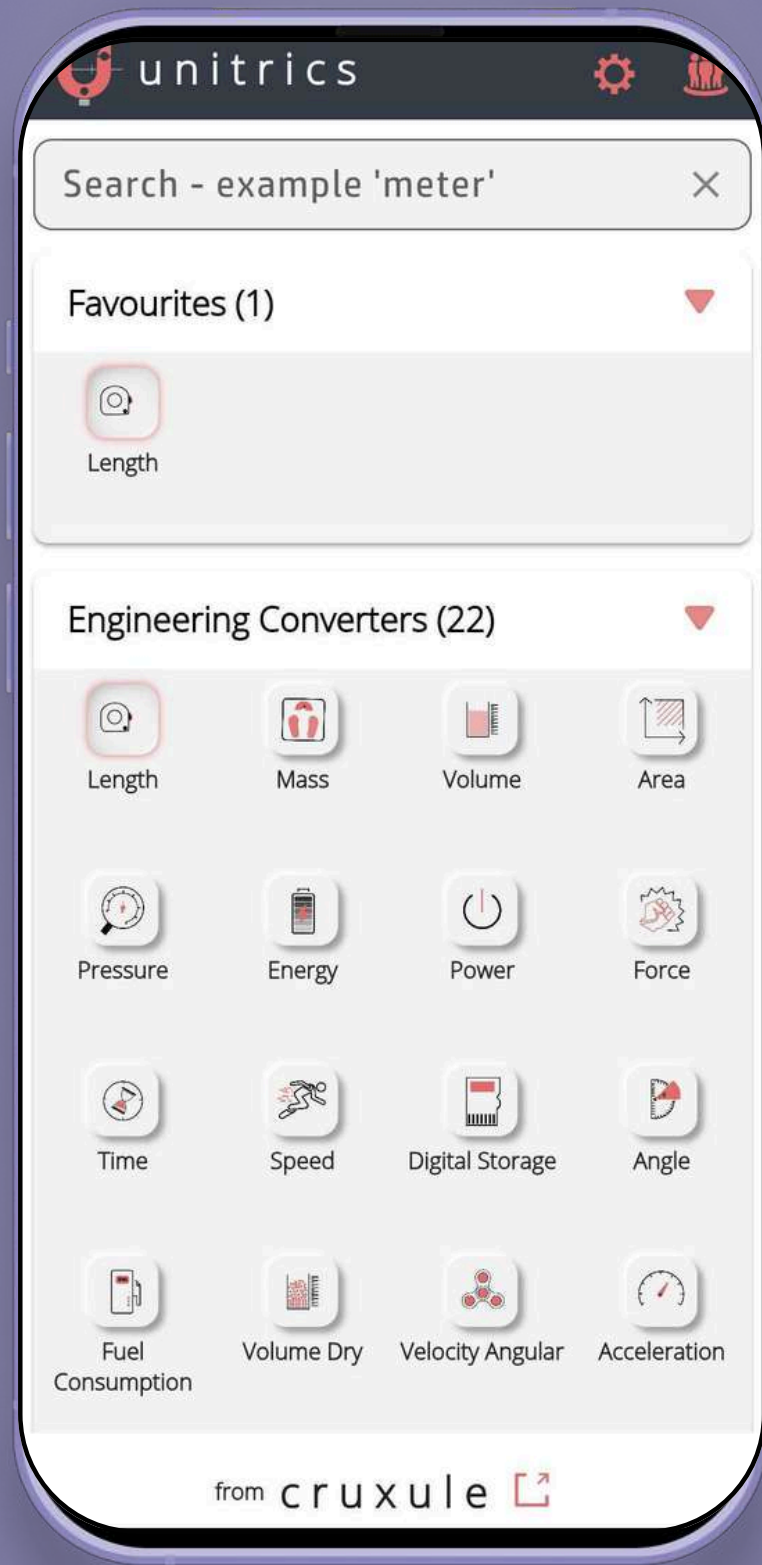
unitrics

Search - example 'meter' ×

Favourites (1)

Length

Engineering Converters (22)

Length
Mass
Volume
Area
Pressure
Energy
Power
Force
Time
Speed
Digital Storage
Angle
Fuel Consumption
Volume Dry
Velocity Angular
Acceleration

from cruxule